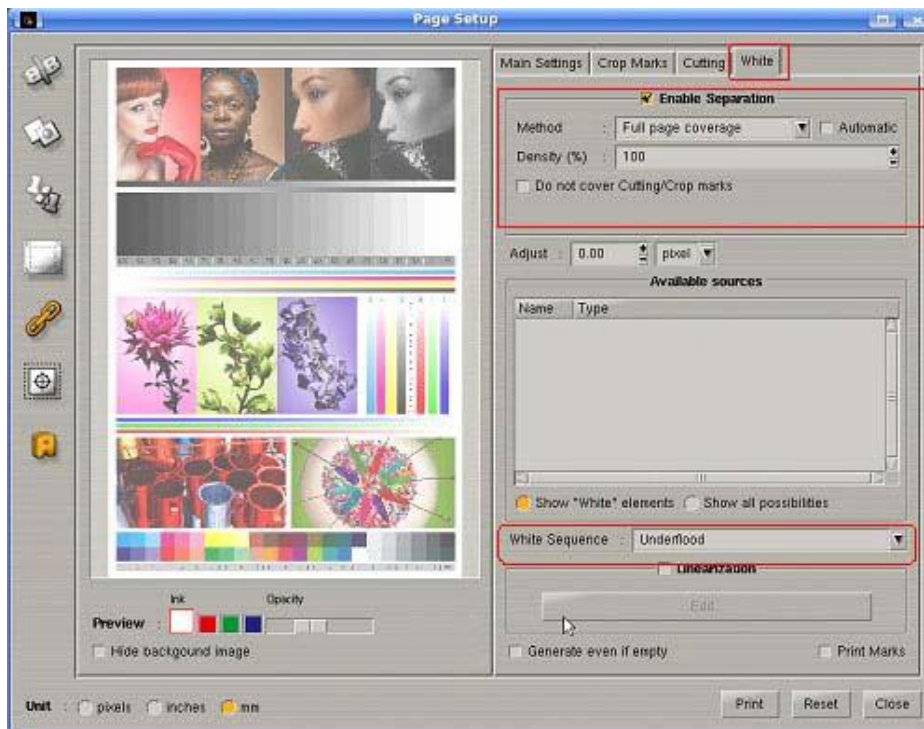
Page Setup

Main Settings | Crop Marks | Cutting | White

Enable Separation

Method : Full page coverage Automatic

Density (%) : 100

Do not cover Cutting/Crop marks

Adjust : 0.00 pixel

Available sources

| Name | Type |
|---|---|

Show "White" elements Show all possibilities

White Sequence : Underflood

Linearization

Edit

Generate even if empty

Print Marks

Ink Opacity

Preview :

Hide backgound image

Unit : pixels inches mm

Print Reset Close